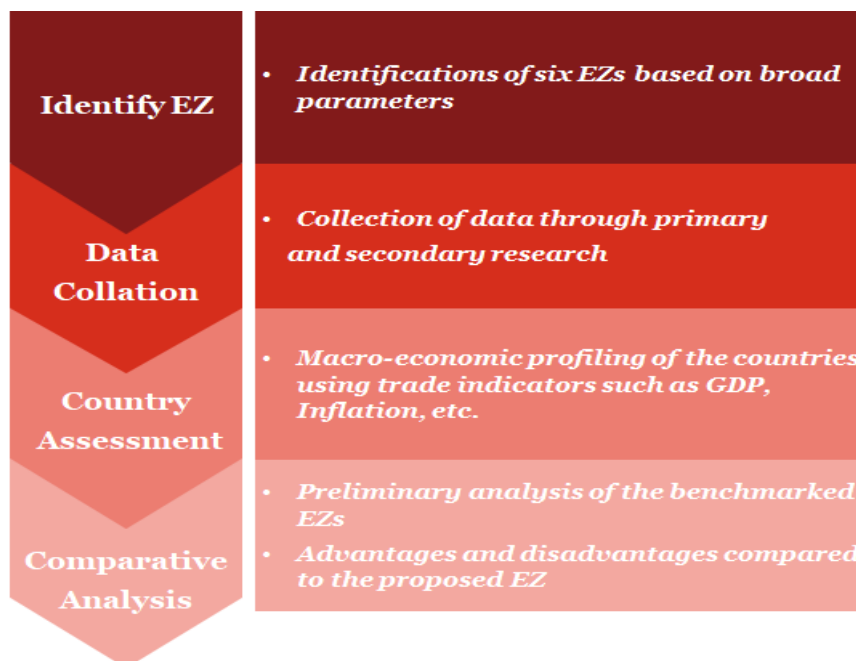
Identify EZ

• Identifications of six EZs based on broad parameters

Data Collation

• Collection of data through primary and secondary research

Country Assessment

• Macro-economic profiling of the countries using trade indicators such as GDP, Inflation, etc.

Comparative Analysis

• Preliminary analysis of the benchmarked EZs
• Advantages and disadvantages compared to the proposed EZ